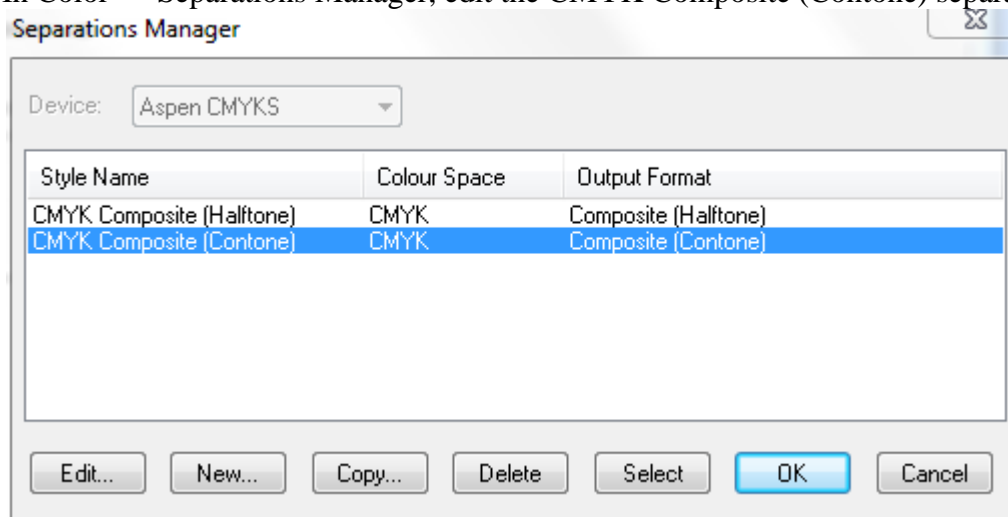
In Color → Separations Manager, edit the CMYK Composite (Contone) separ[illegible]

Separations Manager

Device: Aspen CMYKS

| Style Name | Colour Space | Output Format |
|---|---|---|
| CMYK Composite (Halftone) | CMYK | Composite (Halftone) |
| CMYK Composite (Contone) | CMYK | Composite (Contone) |

Edit... New... Copy... Delete Select OK Cancel